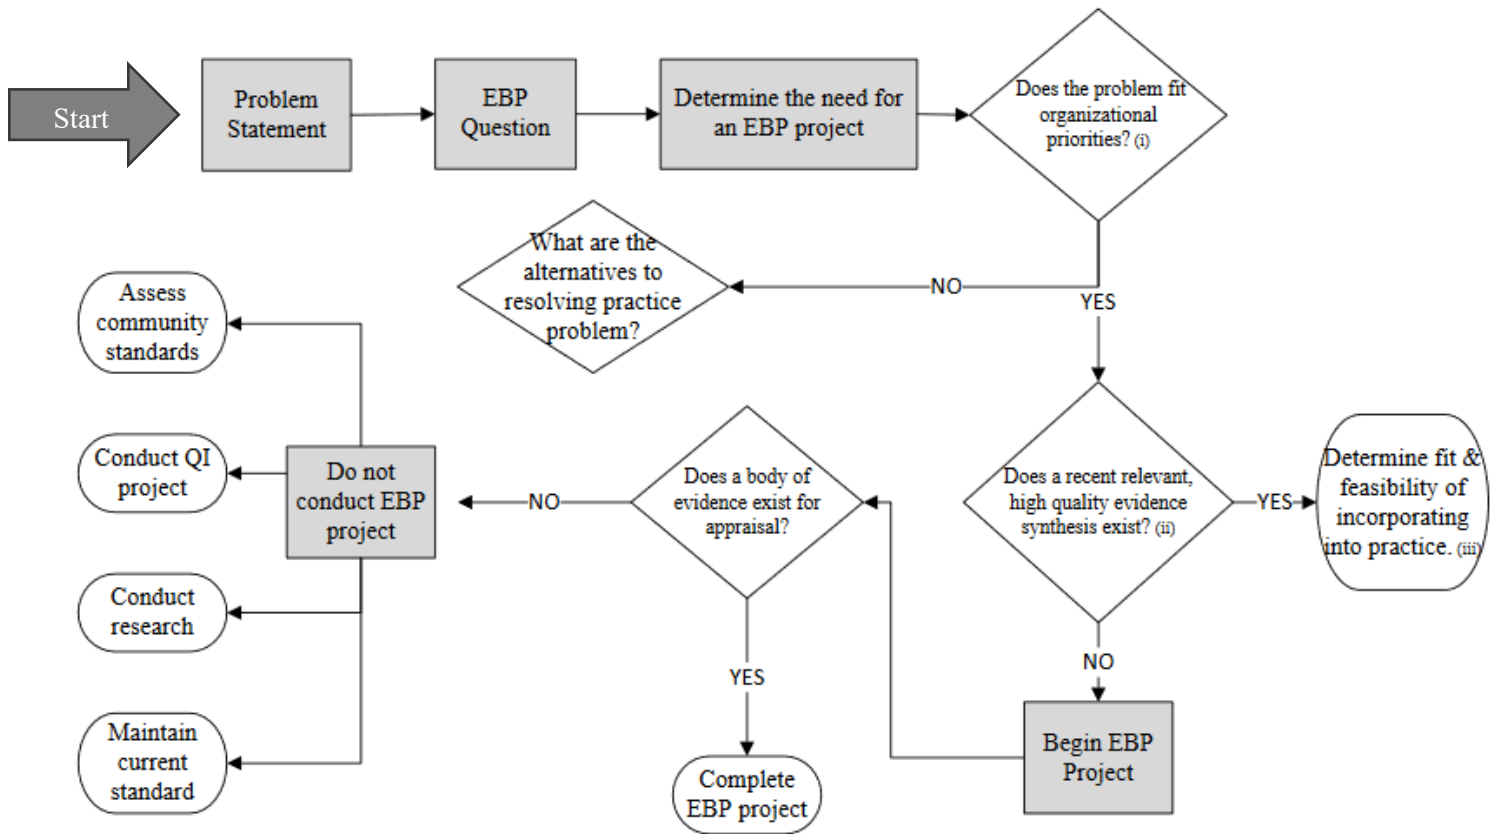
Start

Problem Statement

EBP Question

Determine the need for an EBP project

Does the problem fit organizational priorities? (i)

NO

What are the alternatives to resolving practice problem?

YES

Does a recent relevant, high quality evidence synthesis exist? (ii)

YES

Determine fit & feasibility of incorporating into practice. (iii)

NO

Begin EBP Project

Does a body of evidence exist for appraisal?

YES

Complete EBP project

NO

Do not conduct EBP project

Assess community standards

Conduct QI project

Conduct research

Maintain current standard